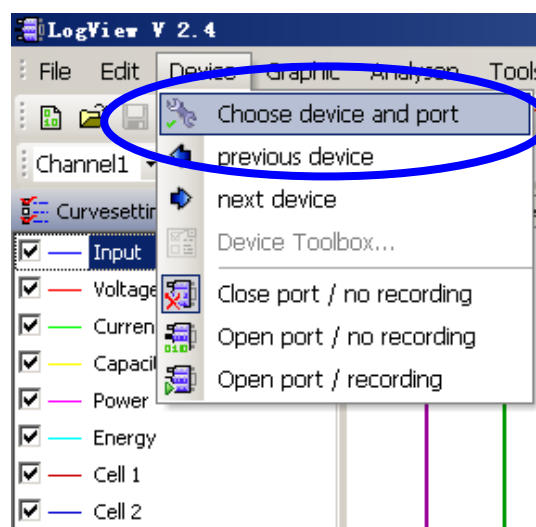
LogView V 2.4

File Edit Device Graphic Analysen Tools

Channel1

Curvesettin

Input
Voltage
Curren
Capaci
Power
Energy
Cell 1
Cell 2

Choose device and port
previous device
next device
Device Toolbox...
Close port / no recording
Open port / no recording
Open port / recording